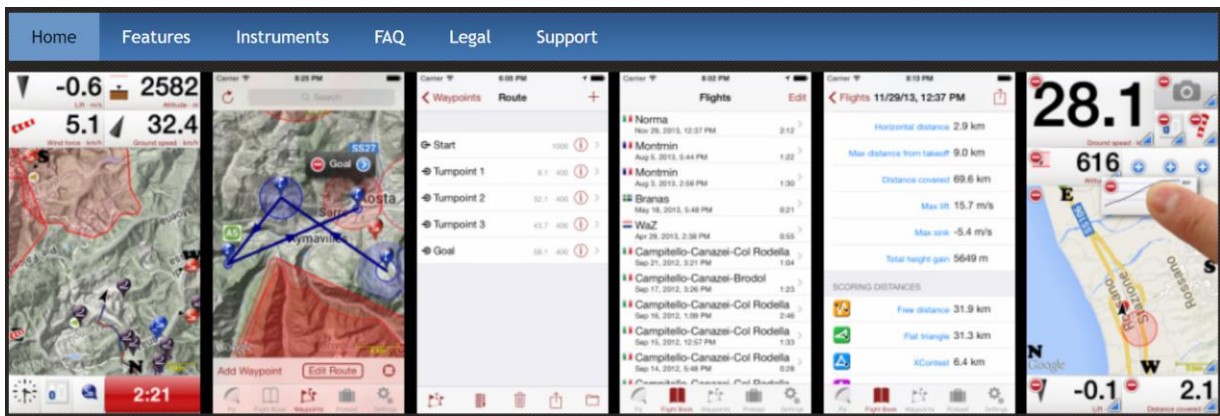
Home Features Instruments FAQ Legal Support

-0.6 2582
Lift m/s Altitude m
5.1 32.4
Wind force km/h Ground speed km/h
S
W
N
2:21

Carrier 8:25 PM
Search
SS27
Goal
Aosta
Aymaville
Add Waypoint Edit Route

Carrier 8:05 PM
Waypoints Route +
Start 1000
Turnpoint 1 400
Turnpoint 2 400
Turnpoint 3 400
Goal 400

Carrier 8:02 PM
Flights Edit
Norma
Nov 26, 2013, 12:37 PM 2:12
Montmin
Aug 5, 2013, 5:44 PM 1:22
Montmin
Aug 3, 2013, 2:58 PM 1:30
Branas
May 18, 2013, 5:48 PM 0:21
WaZ
Apr 28, 2013, 2:38 PM 0:55
Campitello-Canazei-Col Rodella
Sep 21, 2012, 3:21 PM 1:04
Campitello-Canazei-Brodol
Sep 17, 2012, 3:26 PM 1:23
Campitello-Canazei-Col Rodella
Sep 16, 2012, 1:09 PM 2:46
Campitello-Canazei-Col Rodella
Sep 15, 2012, 12:57 PM 1:33
Campitello-Canazei-Col Rodella
Sep 14, 2012, 5:48 PM 0:28
Fly Flight Book Waypoints Preload Settings

Carrier 8:13 PM
Flights 11/29/13, 12:37 PM
Horizontal distance 2.9 km
Max distance from takeoff 9.0 km
Distance covered 69.6 km
Max lift 15.7 m/s
Max sink -5.4 m/s
Total height gain 5649 m
SCORING DISTANCES
Free distance 31.9 km
Flat triangle 31.3 km
XContest 6.4 km
Fly Flight Book Waypoints Preload Settings

28.1
Ground speed
616
E
N
W
-0.1 2.1
Lift Distance covered